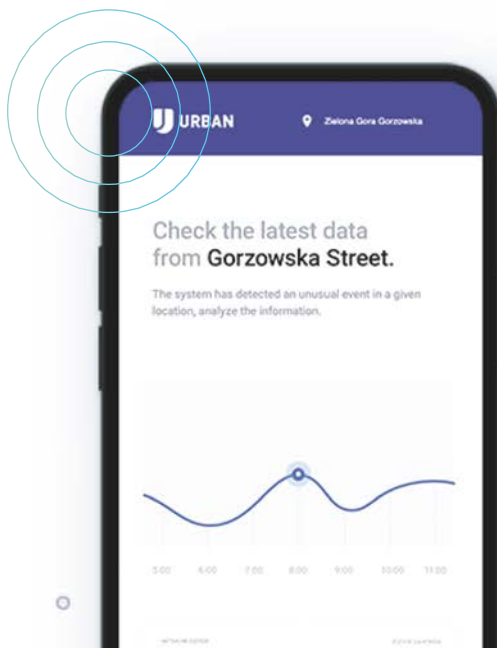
URBAN

Zielona Gora Gorzowska

Check the latest data from Gorzowska Street.

The system has detected an unusual event in a given location, analyze the information.

5:00 6:00 7:00 8:00 9:00 10:00 11:00

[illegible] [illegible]